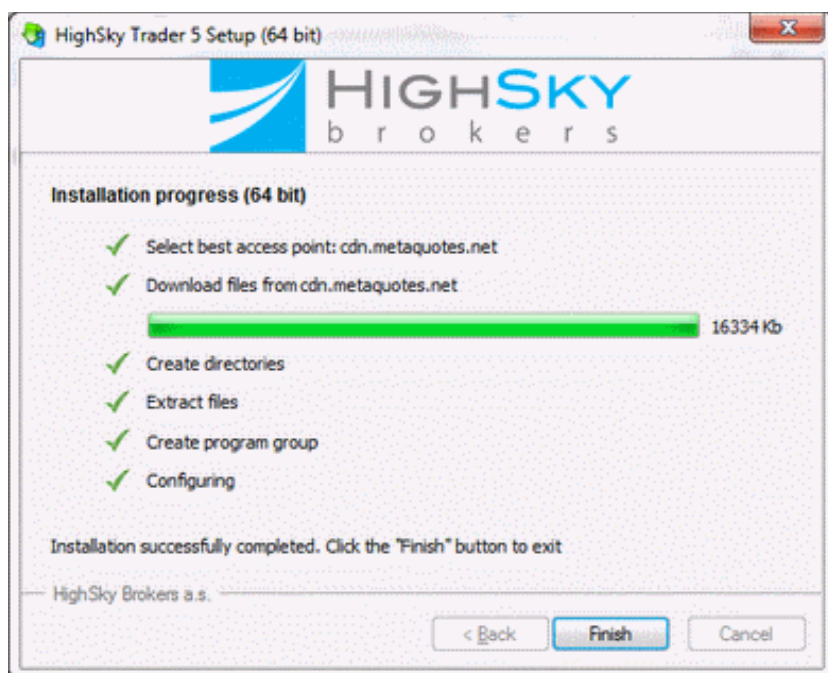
HighSky Trader 5 Setup (64 bit)

HIGHSKY
brokers

Installation progress (64 bit)

Select best access point: cdn.metaquotes.net

Download files from cdn.metaquotes.net

16334 Kb

Create directories

Extract files

Create program group

Configuring

Installation successfully completed. Click the "Finish" button to exit

HighSky Brokers a.s.

< Back

Finish

Cancel